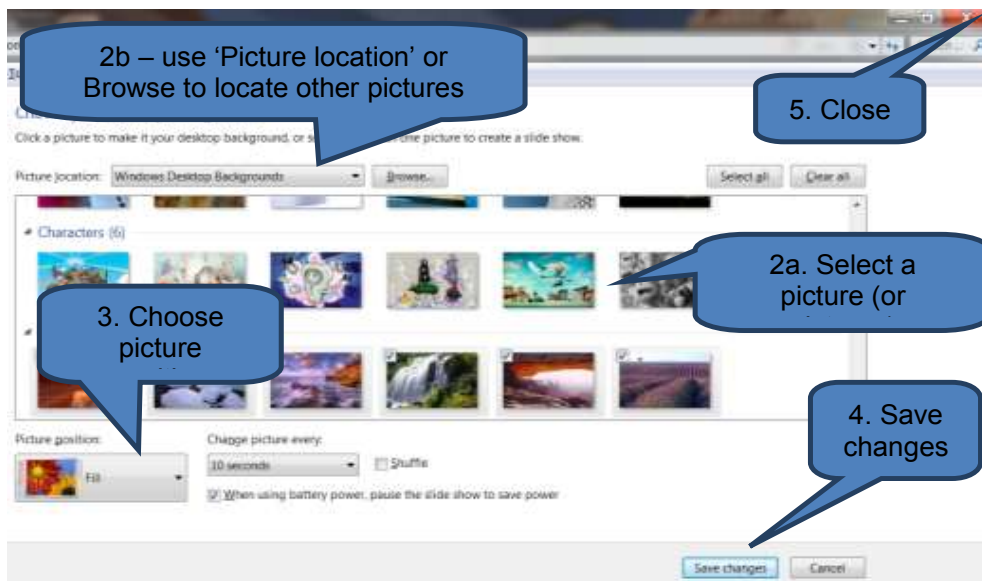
2b – use ‘Picture location’ or Browse to locate other pictures

5. Close

Click a picture to make it your desktop background, or s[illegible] one picture to create a slide show.

Picture location: Windows Desktop Backgrounds

Browse...

Select all

Clear all

Characters (6)

2a. Select a picture (or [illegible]

3. Choose picture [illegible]

4. Save changes

Picture position:

Fill

Change picture every:

10 seconds

Shuffle

When using battery power, pause the slide show to save power

Save changes

Cancel